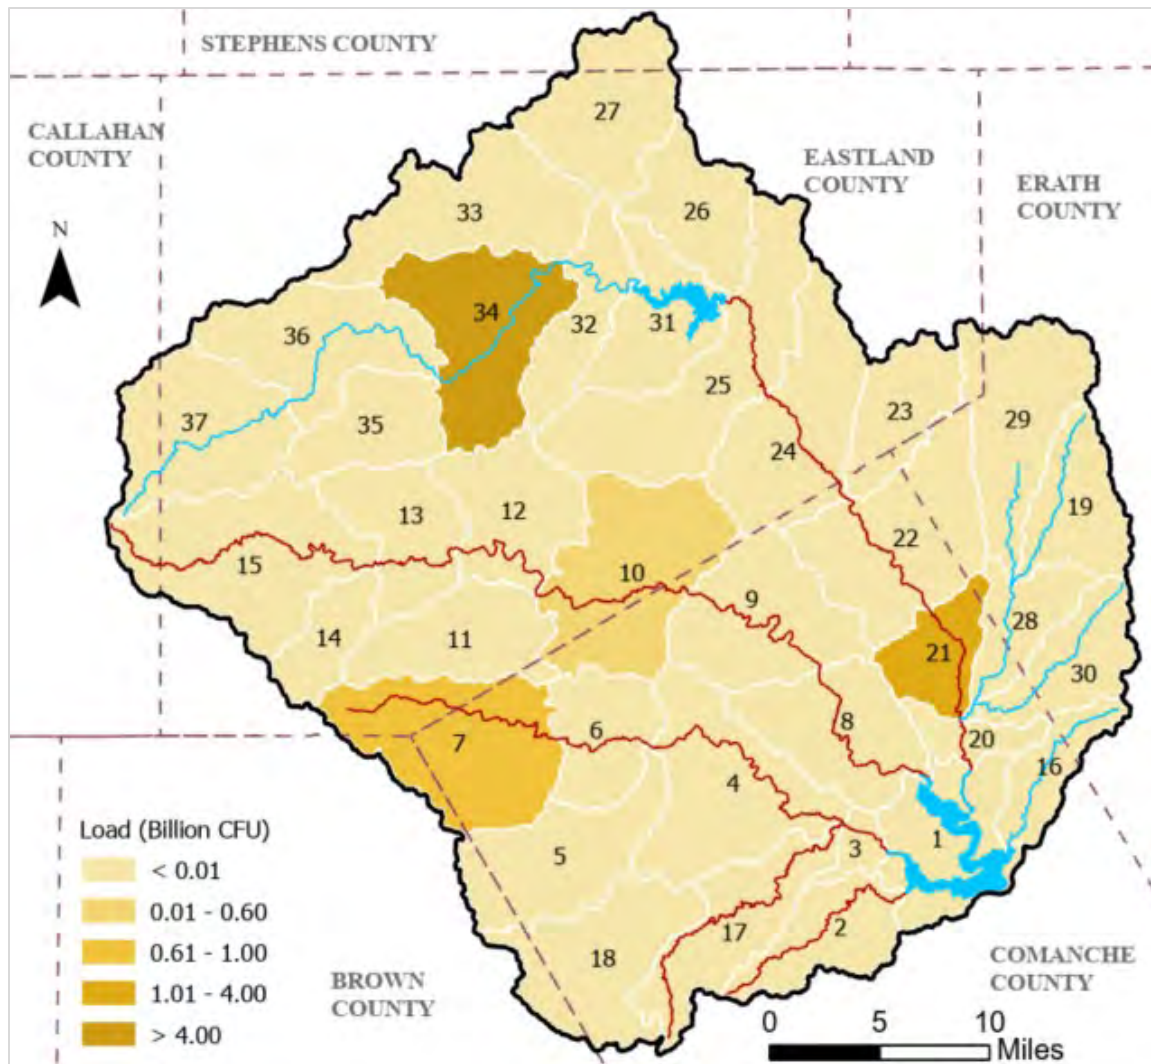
STEPHENS COUNTY

CALLAHAN COUNTY

EASTLAND COUNTY

ERATH COUNTY

N

27
33
26
34
32
31
36
25
37
35
23
29
24
13
12
19
22
15
10
9
28
14
11
21
30
7
6
8
20
16
4
1
3
5
17
2
18

Load (Billion CFU)
< 0.01
0.01 - 0.60
0.61 - 1.00
1.01 - 4.00
> 4.00

BROWN COUNTY

COMANCHE COUNTY

0 5 10 Miles